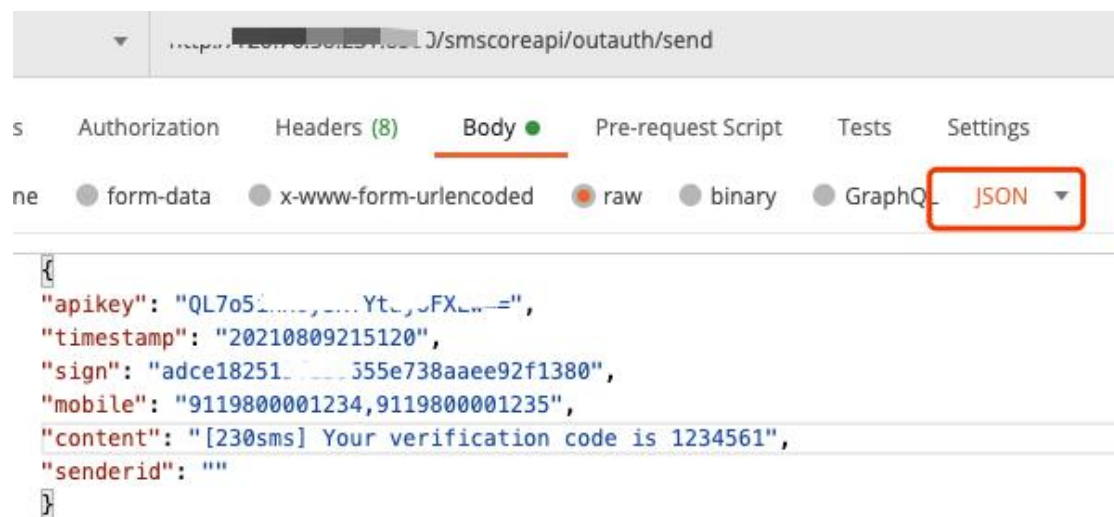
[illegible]/smscoreapi/outauth/send

s Authorization Headers (8) Body Pre-request Script Tests Settings

ne form-data x-www-form-urlencoded raw binary GraphQL JSON

{
"apikey": "QL7o5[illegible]Yt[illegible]FX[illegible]=",
"timestamp": "20210809215120",
"sign": "adce18251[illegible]55e738aaee92f1380",
"mobile": "9119800001234,9119800001235",
"content": "[230sms] Your verification code is 1234561",
"senderid": ""
}